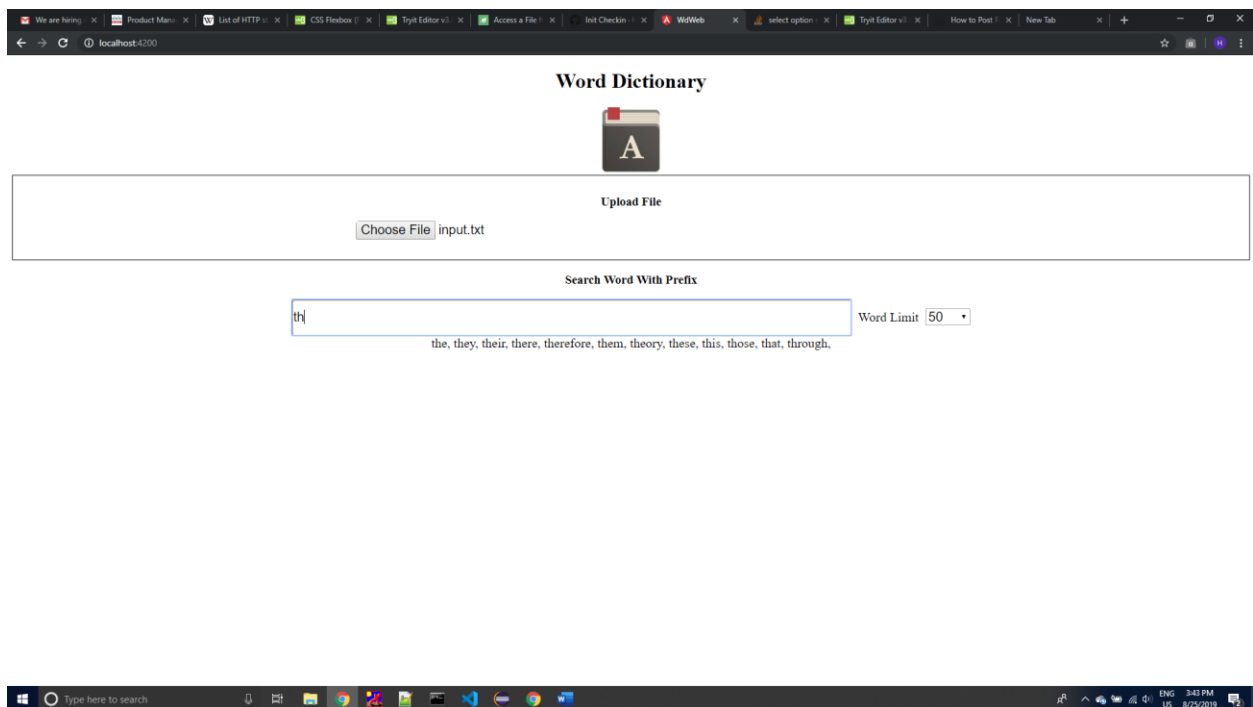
We are hiring × | Product Mana × | List of HTTP × | CSS Flexbox × | Tryit Editor v3 × | Access a File × | Init Checkin × | WdWeb × | select option × | Tryit Editor v3 × | How to Post × | New Tab ×

localhost:4200

Word Dictionary

A

Upload File

Choose File input.txt

Search Word With Prefix

th

Word Limit 50

the, they, their, there, therefore, them, theory, these, this, those, that, through,

Type here to search

ENG US 3:43 PM 8/25/2019